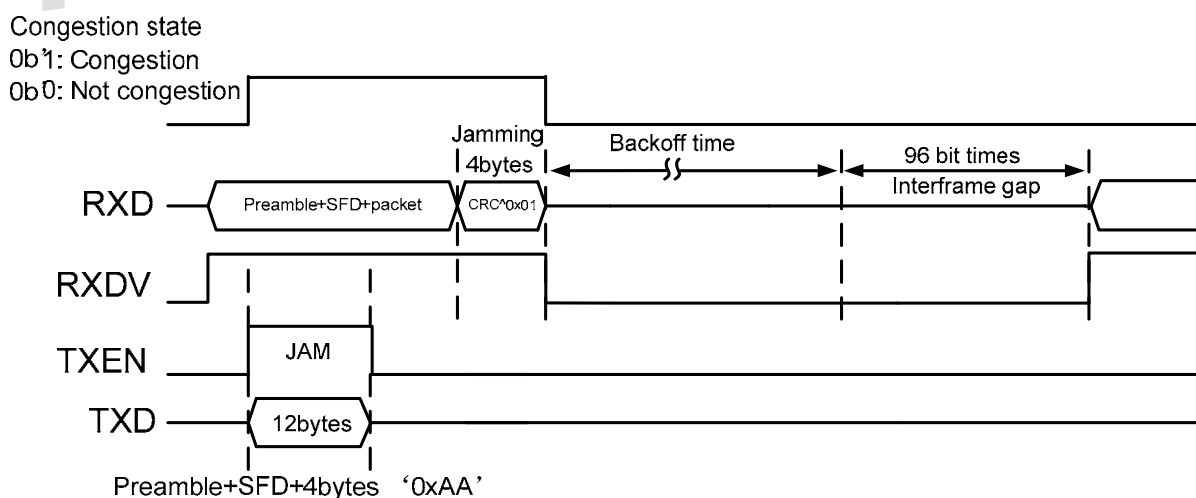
Congestion state
0b'1: Congestion
0b'0: Not congestion

Jamming
4bytes

Backoff time

96 bit times
Interframe gap

RXD
Preamble+SFD+packet
CRC^0x01

RXDV

TXEN
JAM

TXD
12bytes

Preamble+SFD+4bytes '0xAA'